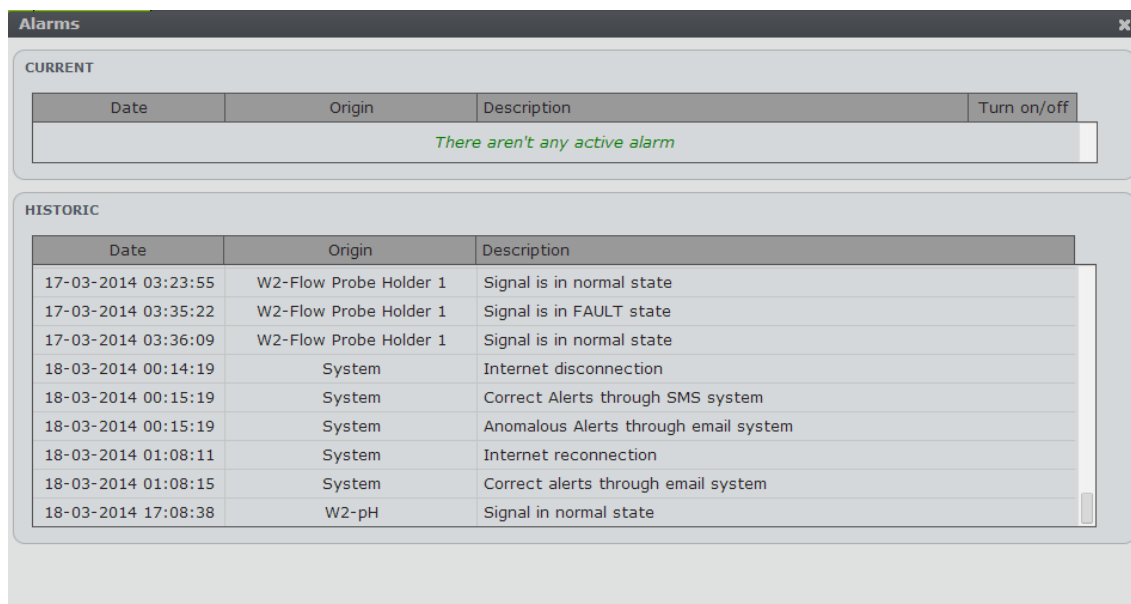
Alarms

CURRENT

| Date | Origin | Description | Turn on/off |
|---|---|---|---|
| There aren't any active alarm | | | |

HISTORIC

| Date | Origin | Description |
|---|---|---|
| 17-03-2014 03:23:55 | W2-Flow Probe Holder 1 | Signal is in normal state |
| 17-03-2014 03:35:22 | W2-Flow Probe Holder 1 | Signal is in FAULT state |
| 17-03-2014 03:36:09 | W2-Flow Probe Holder 1 | Signal is in normal state |
| 18-03-2014 00:14:19 | System | Internet disconnection |
| 18-03-2014 00:15:19 | System | Correct Alerts through SMS system |
| 18-03-2014 00:15:19 | System | Anomalous Alerts through email system |
| 18-03-2014 01:08:11 | System | Internet reconnection |
| 18-03-2014 01:08:15 | System | Correct alerts through email system |
| 18-03-2014 17:08:38 | W2-pH | Signal in normal state |